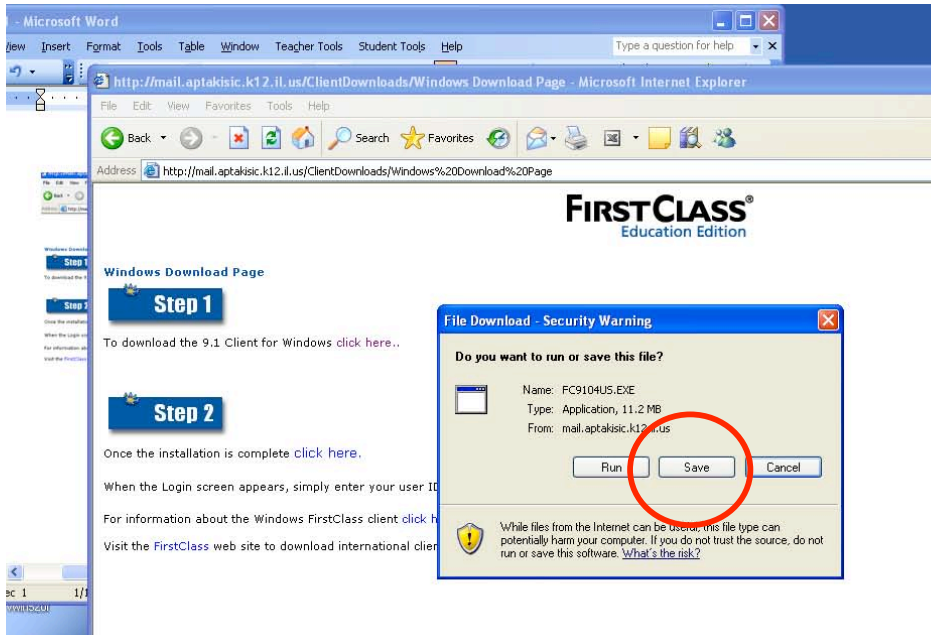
- Microsoft Word

View Insert Format Tools Table Window Teacher Tools Student Tools Help

Type a question for help

http://mail.aptakisic.k12.il.us/ClientDownloads/Windows Download Page - Microsoft Internet Explorer

File Edit View Favorites Tools Help

Back Search Favorites

Address http://mail.aptakisic.k12.il.us/ClientDownloads/Windows%20Download%20Page

FIRSTCLASS®
Education Edition

Windows Download Page

Step 1

To download the 9.1 Client for Windows click here..

Step 2

Once the installation is complete click here.

When the Login screen appears, simply enter your user ID

For information about the Windows FirstClass client click h

Visit the FirstClass web site to download international clie

File Download - Security Warning

Do you want to run or save this file?

Name: FC9104US.EXE
Type: Application, 11.2 MB
From: mail.aptakisic.k12.il.us

Run Save Cancel

While files from the Internet can be useful, this file type can potentially harm your computer. If you do not trust the source, do not run or save this software. What's the risk?

ec 1 1/1